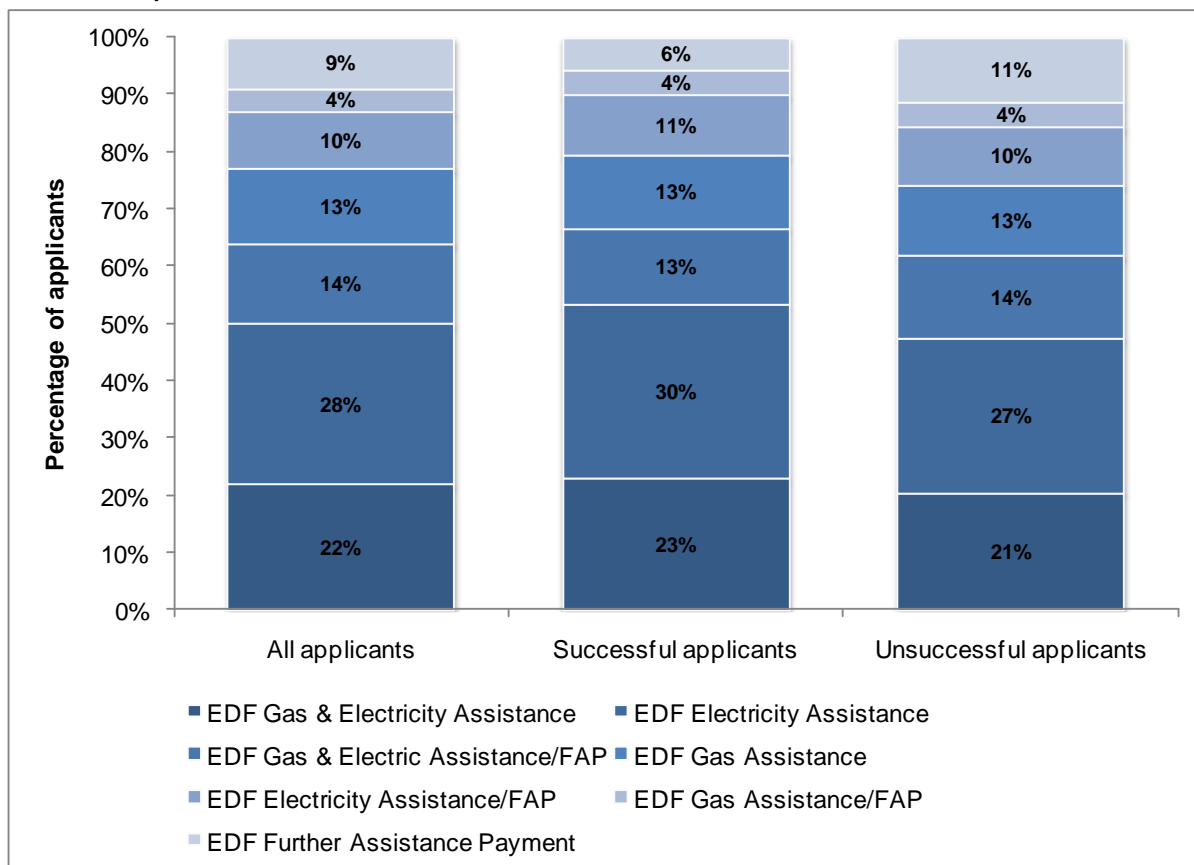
100%
90%
80%
70%
60%
50%
40%
30%
20%
10%
0%

Percentage of applicants

9%
4%
10%
13%
14%
28%
22%

6%
4%
11%
13%
13%
30%
23%

11%
4%
10%
13%
14%
27%
21%

All applicants
Successful applicants
Unsuccessful applicants

EDF Gas & Electricity Assistance
EDF Electricity Assistance
EDF Gas & Electric Assistance/FAP
EDF Gas Assistance
EDF Electricity Assistance/FAP
EDF Gas Assistance/FAP
EDF Further Assistance Payment